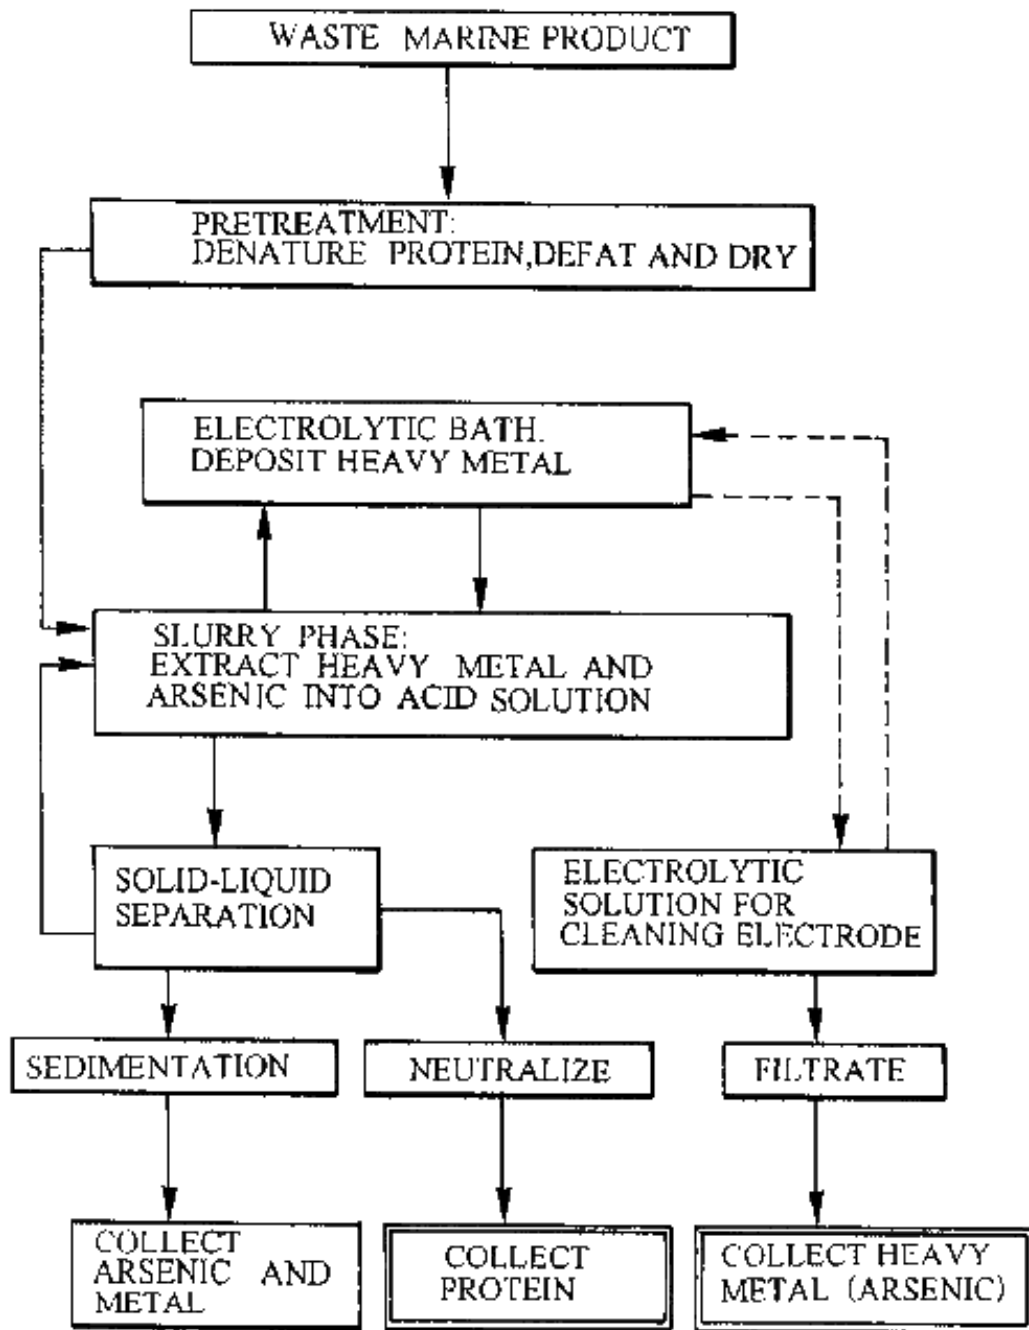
WASTE MARINE PRODUCT

PRETREATMENT:
DENATURE PROTEIN,DEFAT AND DRY

ELECTROLYTIC BATH.
DEPOSIT HEAVY METAL

SLURRY PHASE:
EXTRACT HEAVY METAL AND ARSENIC INTO ACID SOLUTION

SOLID-LIQUID SEPARATION

ELECTROLYTIC SOLUTION FOR CLEANING ELECTRODE

SEDIMENTATION

NEUTRALIZE

FILTRATE

COLLECT ARSENIC AND METAL

COLLECT PROTEIN

COLLECT HEAVY METAL (ARSENIC)